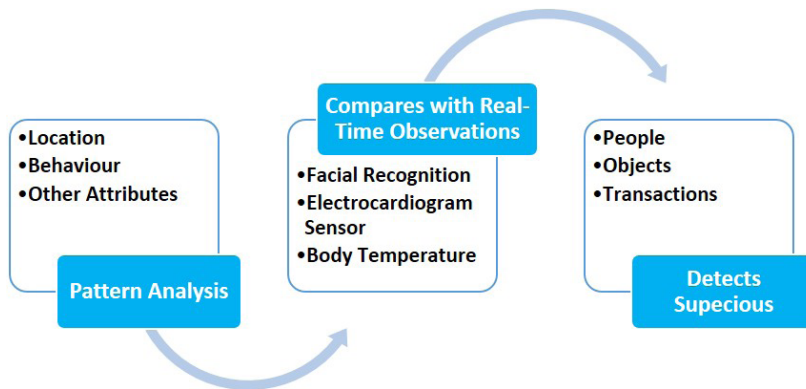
•Location
•Behaviour
•Other Attributes

Pattern Analysis

Compares with Real-Time Observations

•Facial Recognition
•Electrocardiogram Sensor
•Body Temperature

•People
•Objects
•Transactions

Detects Supecious